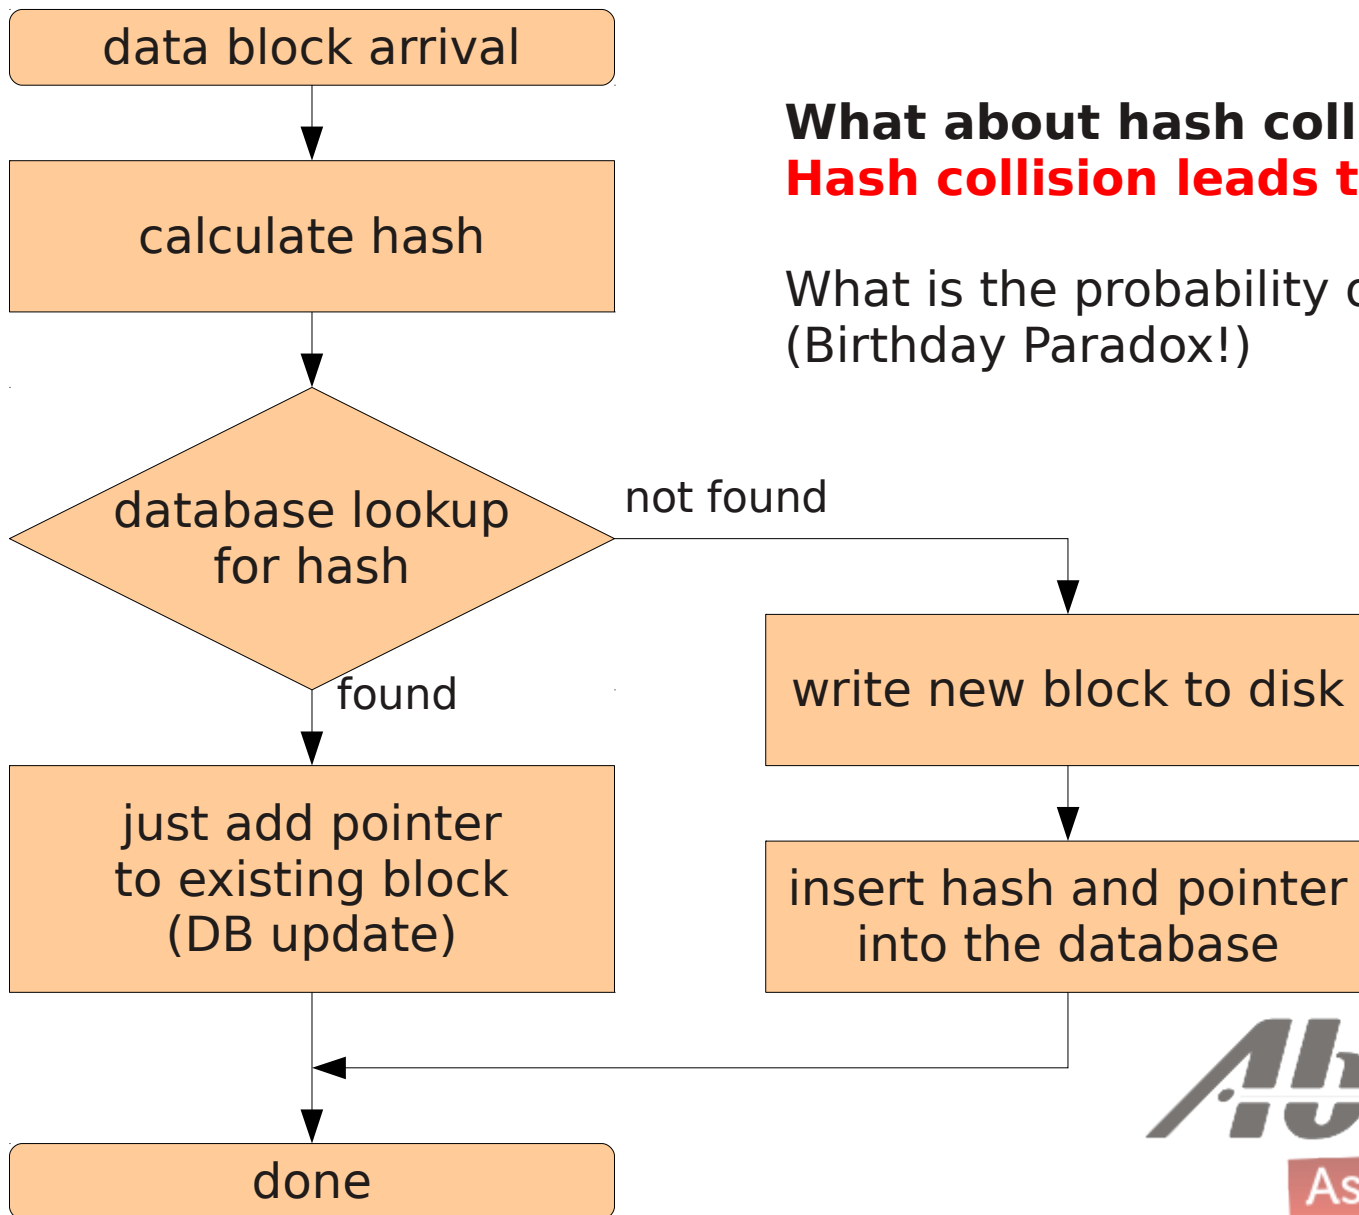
data block arrival

calculate hash

database lookup for hash

not found

found

write new block to disk

just add pointer to existing block (DB update)

insert hash and pointer into the database

done

What about hash coll

Hash collision leads t

What is the probability c
(Birthday Paradox!)

As